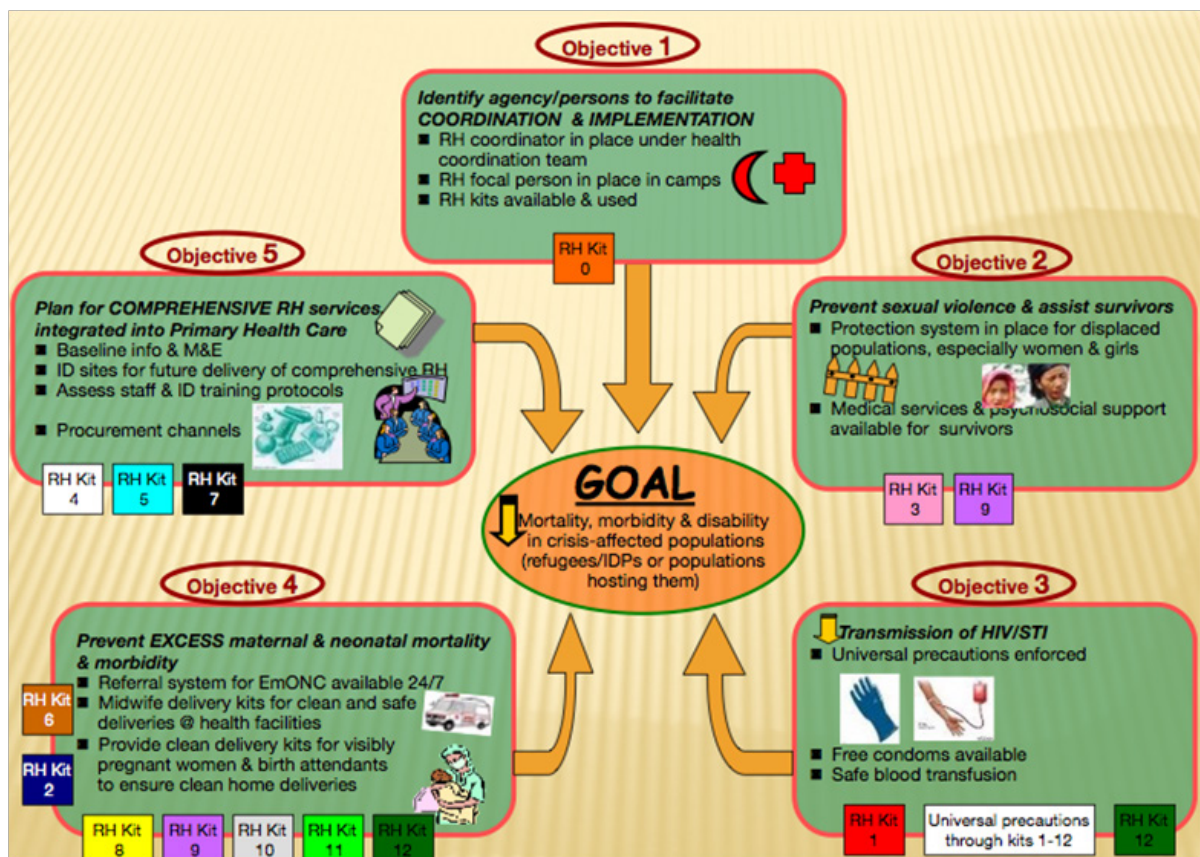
Objective 1

Identify agency/persons to facilitate COORDINATION & IMPLEMENTATION
■ RH coordinator in place under health coordination team
■ RH focal person in place in camps
■ RH kits available & used

RH Kit 0

Objective 5

Plan for COMPREHENSIVE RH services integrated into Primary Health Care
■ Baseline info & M&E
■ ID sites for future delivery of comprehensive RH
■ Assess staff & ID training protocols
■ Procurement channels

RH Kit 4
RH Kit 5
RH Kit 7

Objective 2

Prevent sexual violence & assist survivors
■ Protection system in place for displaced populations, especially women & girls
■ Medical services & psychosocial support available for survivors

RH Kit 3
RH Kit 9

GOAL

Mortality, morbidity & disability in crisis-affected populations (refugees/IDPs or populations hosting them)

Objective 4

Prevent EXCESS maternal & neonatal mortality & morbidity
■ Referral system for EmONC available 24/7
■ Midwife delivery kits for clean and safe deliveries @ health facilities
■ Provide clean delivery kits for visibly pregnant women & birth attendants to ensure clean home deliveries

RH Kit 6
RH Kit 2
RH Kit 8
RH Kit 9
RH Kit 10
RH Kit 11
RH Kit 12

Objective 3

Transmission of HIV/STI
■ Universal precautions enforced
■ Free condoms available
■ Safe blood transfusion

RH Kit 1
Universal precautions through kits 1-12
RH Kit 12